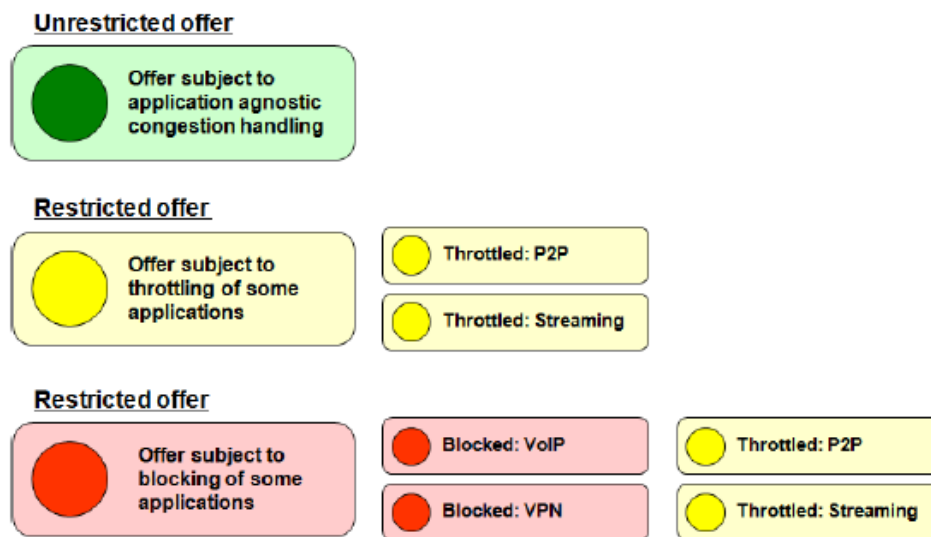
Unrestricted offer

Offer subject to application agnostic congestion handling

Restricted offer

Offer subject to throttling of some applications

Throttled: P2P

Throttled: Streaming

Restricted offer

Offer subject to blocking of some applications

Blocked: VoIP

Blocked: VPN

Throttled: P2P

Throttled: Streaming